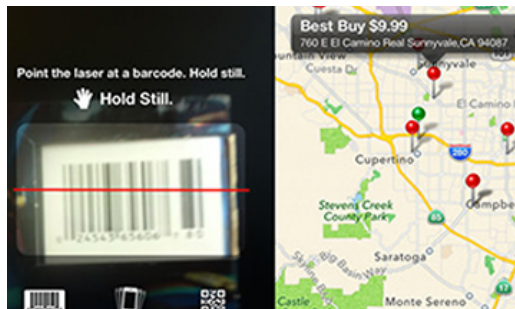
Point the laser at a barcode. Hold still.

Hold Still.

Best Buy $9.99
760 E El Camino Real Sunnyvale,CA 94087

Mountain View

Sunnyvale

El Camino R

Cupertino

280

Stevens Creek County Park

85

Campbell

Saratoga

Monte Sereno

Castle